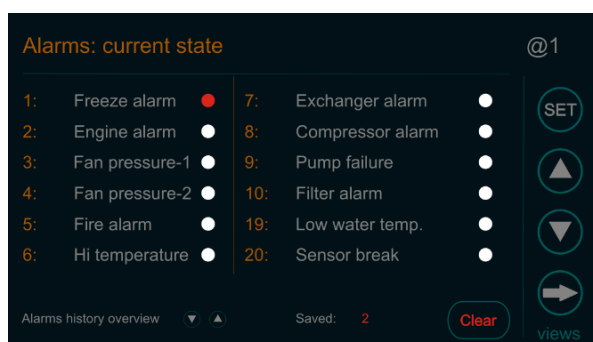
Alarms: current state

@1

| | | | |
|---|---|---|---|
| 1: | Freeze alarm | 7: | Exchanger alarm |
| 2: | Engine alarm | 8: | Compressor alarm |
| 3: | Fan pressure-1 | 9: | Pump failure |
| 4: | Fan pressure-2 | 10: | Filter alarm |
| 5: | Fire alarm | 19: | Low water temp. |
| 6: | Hi temperature | 20: | Sensor break |

SET

views

Alarms history overview

Saved: 2

Clear